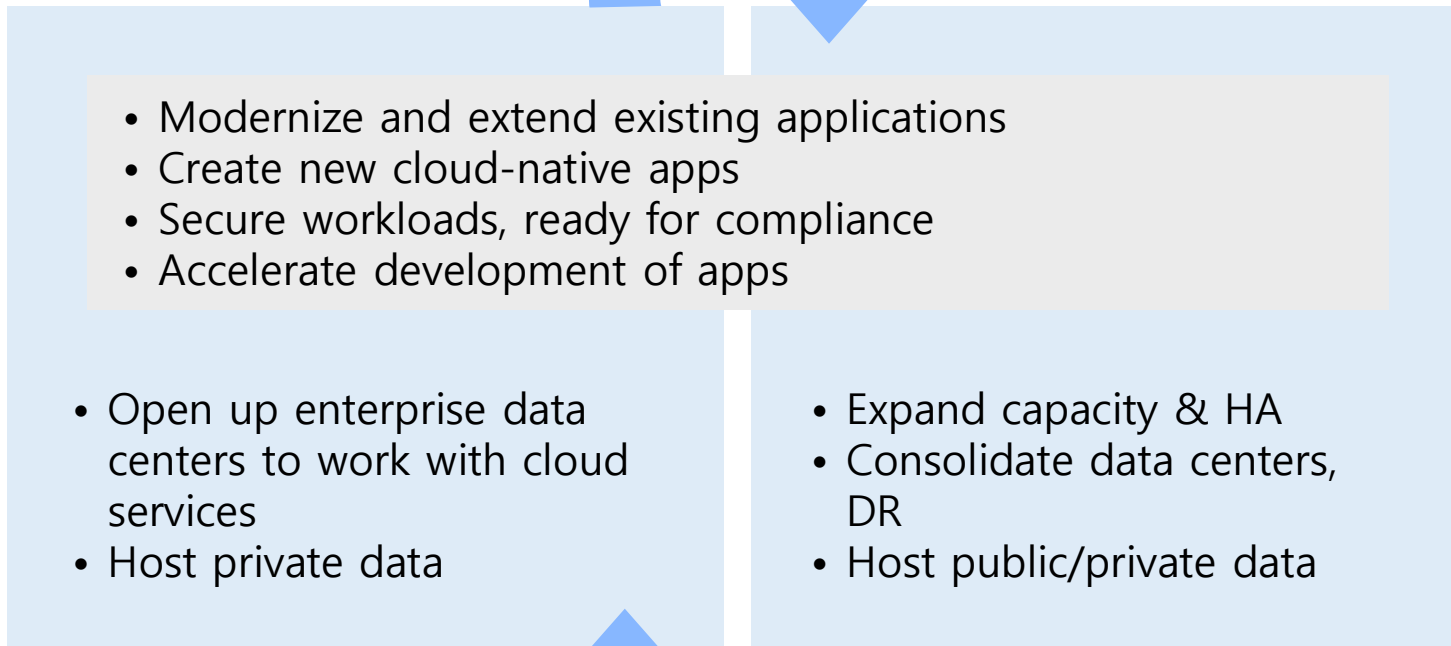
- Modernize and extend existing applications
- Create new cloud-native apps
- Secure workloads, ready for compliance
- Accelerate development of apps

- Open up enterprise data centers to work with cloud services
- Host private data

- Expand capacity & HA
- Consolidate data centers, DR
- Host public/private data